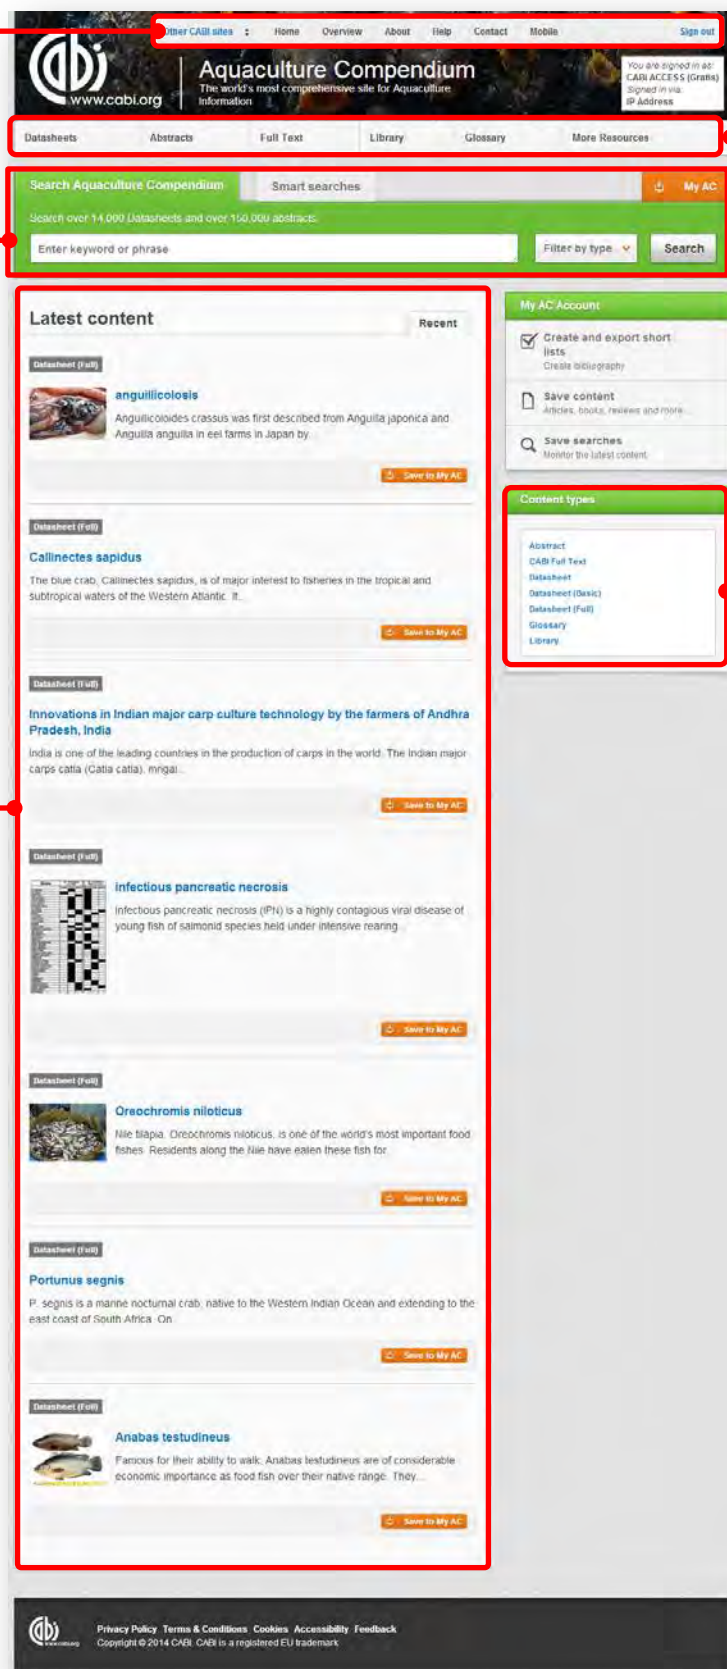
Other CABI sites Home Overview About Help Contact Mobile Sign out

www.cabi.org

Aquaculture Compendium
The world's most comprehensive site for Aquaculture information

You are signed in as: CABI ACCESS (Gratis) Signed in via: IP Address

Datasheets Abstracts Full Text Library Glossary More Resources

Search Aquaculture Compendium Smart searches My AC

Search over 14,000 Datasheets and over 150,000 abstracts

Enter keyword or phrase Filter by type Search

Latest content Recent

Datasheet (Full)
anguillicolosis
Anguillicoloides crassus was first described from Anguilla japonica and Anguilla anguilla in eel farms in Japan by...
Save to My AC

Datasheet (Full)
Callinectes sapidus
The blue crab, Callinectes sapidus, is of major interest to fisheries in the tropical and subtropical waters of the Western Atlantic. It...
Save to My AC

Datasheet (Full)
Innovations in Indian major carp culture technology by the farmers of Andhra Pradesh, India
India is one of the leading countries in the production of carps in the world. The Indian major carps catla (Catla catla), mrigal...
Save to My AC

Datasheet (Full)
infectious pancreatic necrosis
Infectious pancreatic necrosis (IPN) is a highly contagious viral disease of young fish of salmonid species held under intensive rearing...
Save to My AC

Datasheet (Full)
Oreochromis niloticus
Nile tilapia, Oreochromis niloticus, is one of the world's most important food fishes. Residents along the Nile have eaten these fish for...
Save to My AC

Datasheet (Full)
Portunus segnis
P. segnis is a marine nocturnal crab, native to the Western Indian Ocean and extending to the east coast of South Africa. On...
Save to My AC

Datasheet (Full)
Anabas testudineus
Famous for their ability to walk, Anabas testudineus are of considerable economic importance as food fish over their native range. They...
Save to My AC

My AC Account
Create and export short lists
Create bibliography
Save content
Articles, books, reviews and more
Save searches
Monitor the latest content

Content types
Abstract
CABI Full Text
Datasheet
Datasheet (Basic)
Datasheet (Full)
Glossary
Library

Privacy Policy Terms & Conditions Cookies Accessibility Feedback
Copyright © 2014 CABI. CABI is a registered EU trademark